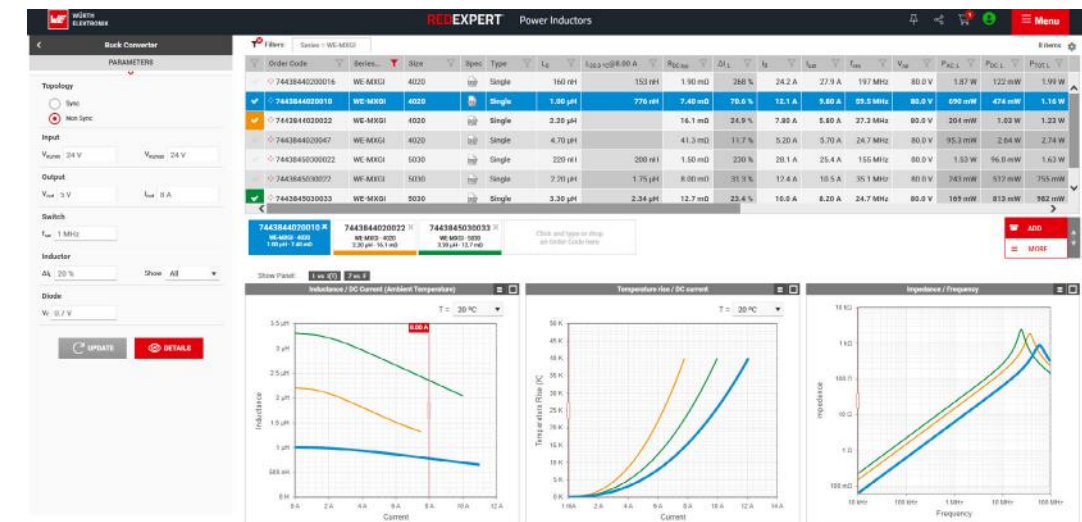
WÜRTH ELEKTRONIK

REDEXPERT Power Inductors

Menu

Buck Converter

PARAMETERS

Topology

Sync

Non Sync

Input

$V_{in,min}$ 24 V

$V_{in,max}$ 24 V

Output

$V_{out}$ 5 V

$I_{out}$ 8 A

Switch

$f_{sw}$ 1 MHz

Inductor

$\Delta I_L$ 20 %

Show All

Diode

$V_F$ 0.7 V

UPDATE

DETAILS

Filters: Series = WE-MXGI

8 items

| | Order Code | Series... | Size | Spec | Type | $L_R$ | $L_{(10.0\ \%)}$@8.00 A | $R_{DC\ typ}$ | $\Delta I_L$ | $I_R$ | $I_{sat}$ | $f_{res}$ | $V_{ref}$ | $P_{AC\ L}$ | $P_{DC\ L}$ | $P_{TOT\ L}$ |
|---|---|---|---|---|---|---|---|---|---|---|---|---|---|---|---|---|
| | 74438440200016 | WE-MXGI | 4020 | | Single | 160 nH | 153 nH | 1.90 mΩ | 268 % | 24.2 A | 27.9 A | 197 MHz | 80.0 V | 1.87 W | 122 mW | 1.99 W |
| ✔ | 7443844020010 | WE-MXGI | 4020 | | Single | 1.00 µH | 776 nH | 7.40 mΩ | 70.6 % | 12.1 A | 9.80 A | 59.5 MHz | 80.0 V | 690 mW | 474 mW | 1.16 W |
| ✔ | 7443844020022 | WE-MXGI | 4020 | | Single | 2.20 µH | | 16.1 mΩ | 24.9 % | 7.80 A | 5.80 A | 37.3 MHz | 80.0 V | 204 mW | 1.03 W | 1.23 W |
| | 7443844020047 | WE-MXGI | 4020 | | Single | 4.70 µH | | 41.3 mΩ | 11.7 % | 5.20 A | 5.70 A | 24.7 MHz | 80.0 V | 95.3 mW | 2.64 W | 2.74 W |
| | 74438450300022 | WE-MXGI | 5030 | | Single | 220 nH | 200 nH | 1.50 mΩ | 230 % | 28.1 A | 25.4 A | 155 MHz | 80.0 V | 1.53 W | 96.0 mW | 1.63 W |
| | 7443845030022 | WE-MXGI | 5030 | | Single | 2.20 µH | 1.75 µH | 8.00 mΩ | 31.3 % | 12.4 A | 10.5 A | 35.1 MHz | 80.0 V | 243 mW | 512 mW | 755 mW |
| ✔ | 7443845030033 | WE-MXGI | 5030 | | Single | 3.30 µH | 2.34 µH | 12.7 mΩ | 23.4 % | 10.0 A | 8.20 A | 24.7 MHz | 80.0 V | 169 mW | 813 mW | 982 mW |

7443844020010 WE-MXGI · 4020 1.00 µH · 7.40 mΩ

7443844020022 WE-MXGI · 4020 2.20 µH · 16.1 mΩ

7443845030033 WE-MXGI · 5030 3.30 µH · 12.7 mΩ

Click and type or drop an Order Code here

ADD

MORE

Show Panel: 1 vs. f(I) 2 vs. f

Inductance / DC Current (Ambient Temperature)

T = 20 °C

8.00 A

3.5 µH 3 µH 2.5 µH 2 µH 1.5 µH 1 µH 500 nH 0 H

Inductance

0 A 2 A 4 A 6 A 8 A 10 A 12 A

Current

Temperature rise / DC current

T = 20 °C

50 K 45 K 40 K 35 K 30 K 25 K 20 K 15 K 10 K 5 K 0 K

Temperature Rise [K]

0 mA 2 A 4 A 6 A 8 A 10 A 12 A

Current

Impedance / Frequency

10 kΩ 1 kΩ 100 Ω 10 Ω 1 Ω 100 mΩ

Impedance

10 kHz 100 kHz 1 MHz 10 MHz 100 MHz

Frequency